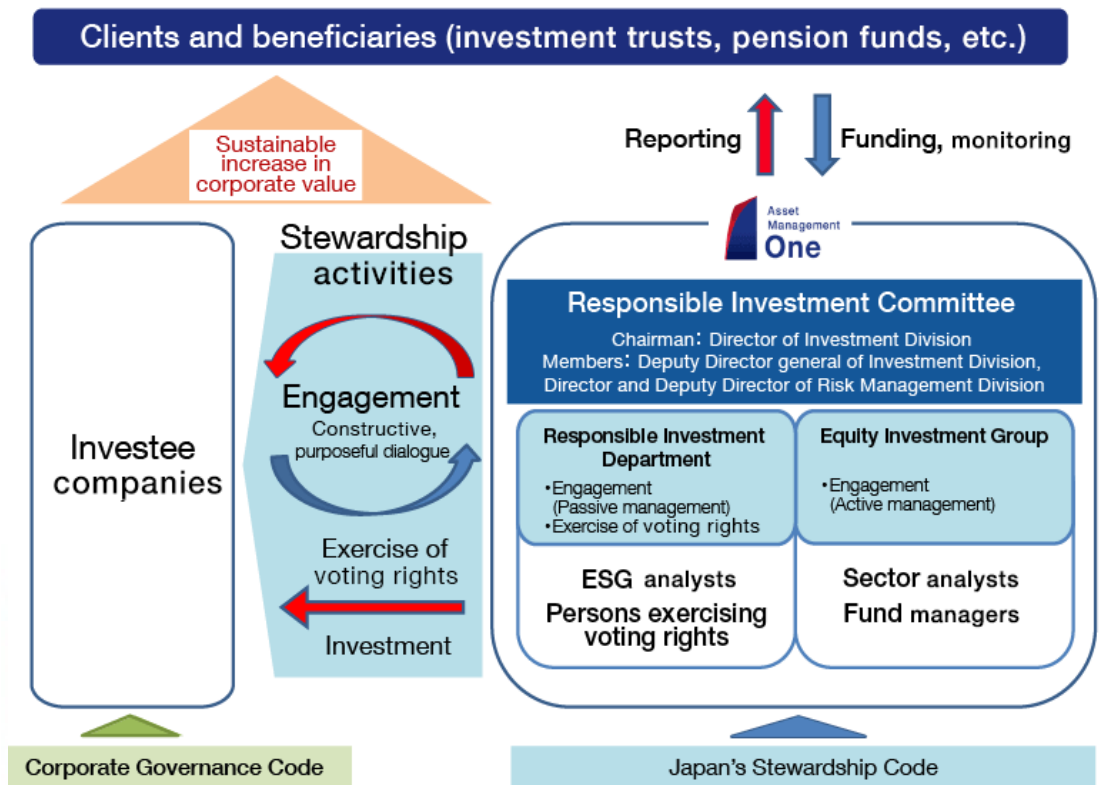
Clients and beneficiaries (investment trusts, pension funds, etc.)

Sustainable increase in corporate value

Reporting

Funding, monitoring

Asset Management One

Stewardship activities

Investee companies

Engagement
Constructive, purposeful dialogue

Exercise of voting rights

Investment

Responsible Investment Committee
Chairman: Director of Investment Division
Members: Deputy Director general of Investment Division, Director and Deputy Director of Risk Management Division

Responsible Investment Department
•Engagement (Passive management)
•Exercise of voting rights

ESG analysts
Persons exercising voting rights

Equity Investment Group
•Engagement (Active management)

Sector analysts
Fund managers

Corporate Governance Code

Japan's Stewardship Code